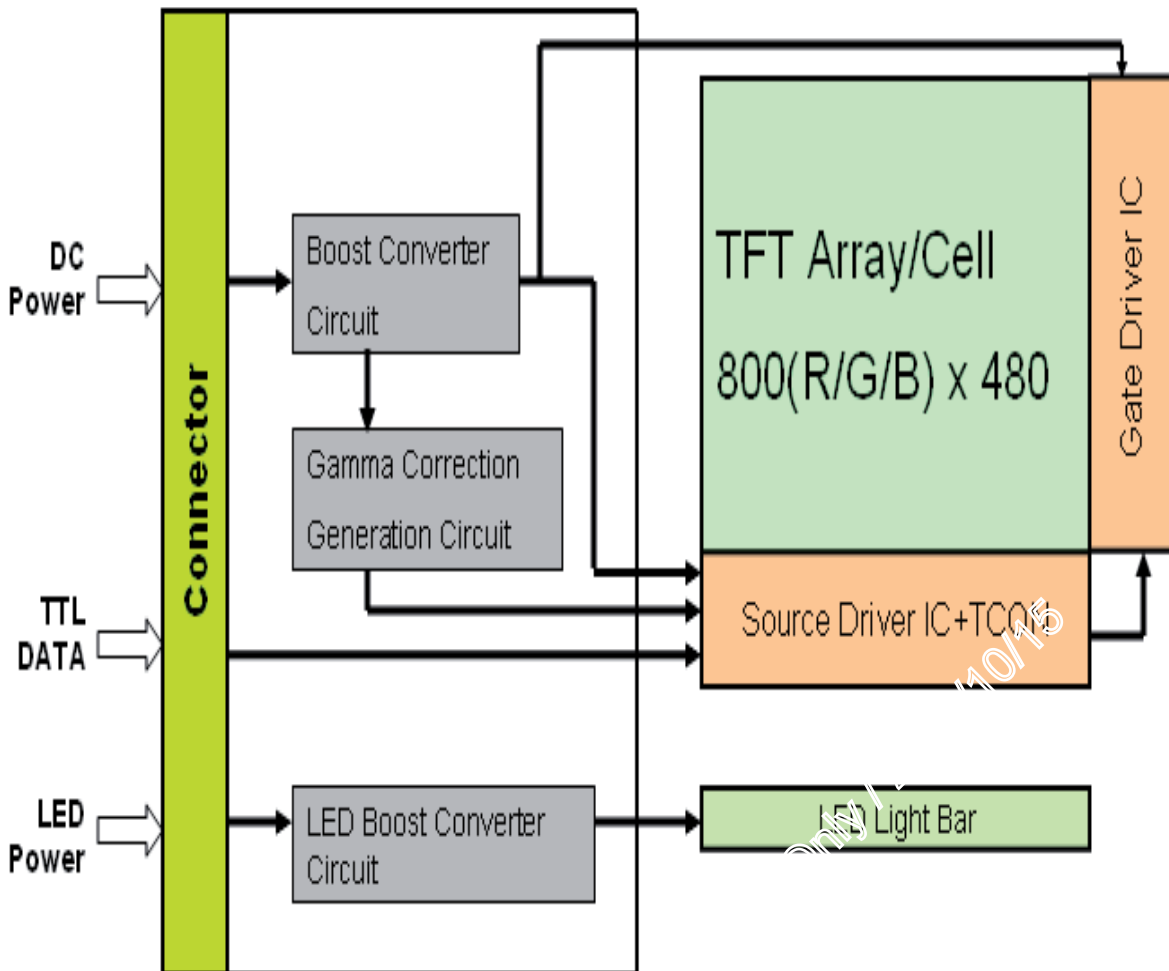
DC Power

TTL DATA

LED Power

Connector

Boost Converter Circuit

Gamma Correction Generation Circuit

LED Boost Converter Circuit

TFT Array/Cell

800(R/G/B) x 480

Gate Driver IC

Source Driver IC+TCON

LED Light Bar

Only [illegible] /10/15